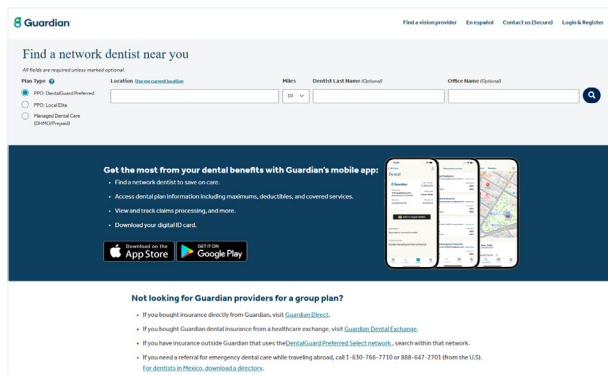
Guardian

Find a vision provider En español Contact us (Secure) Login & Register

Find a network dentist near you

All fields are required unless marked optional.

Plan Type

PPO: DentalGuard Preferred

PPO: Local Elite

Managed Dental Care (DHMO/Prepaid)

Location Use my current location

Miles

10

Dentist Last Name (Optional)

Office Name (Optional)

Get the most from your dental benefits with Guardian's mobile app:

• Find a network dentist to save on care.

• Access dental plan information including maximums, deductibles, and covered services.

• View and track claims processing, and more.

• Download your digital ID card.

Download on the App Store

GET IT ON Google Play

Not looking for Guardian providers for a group plan?

• If you bought insurance directly from Guardian, visit Guardian Direct.

• If you bought Guardian dental insurance from a healthcare exchange, visit Guardian Dental Exchange.

• If you have insurance outside Guardian that uses the DentalGuard Preferred Select network, search within that network.

• If you need a referral for emergency dental care while traveling abroad, call 1-630-766-7710 or 888-647-2701 (from the U.S.). For dentists in Mexico, download a directory.